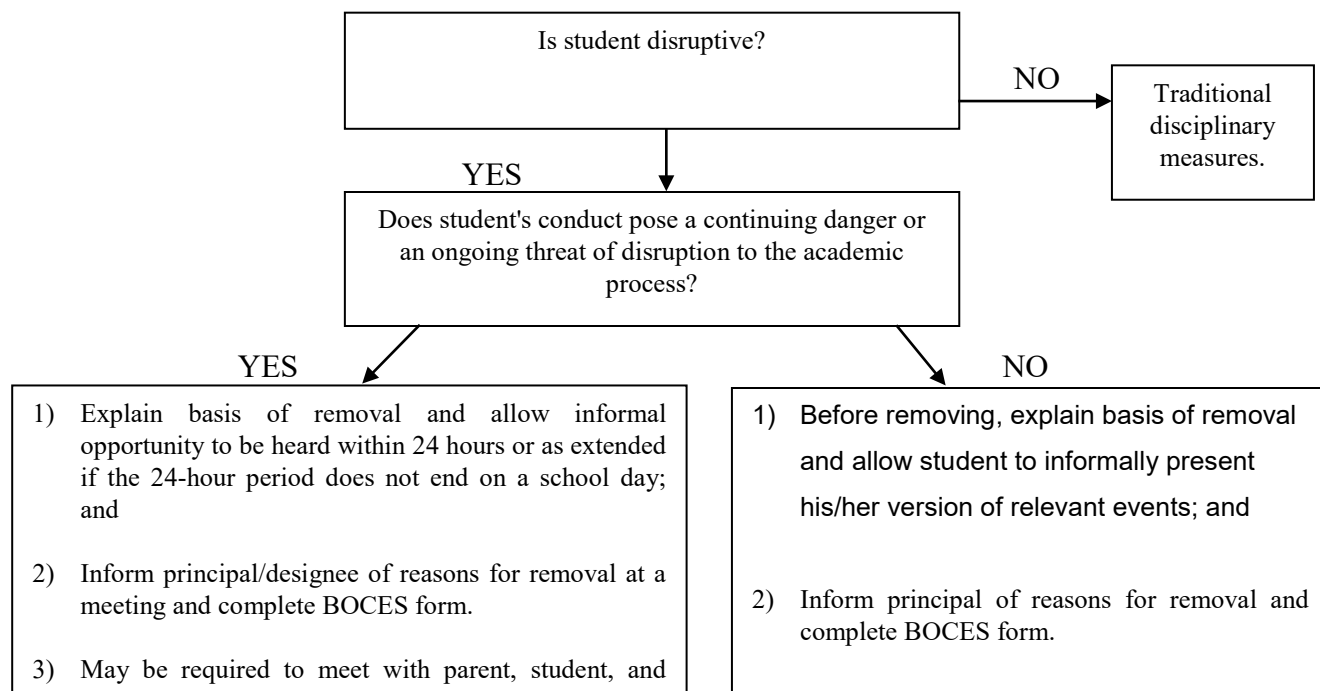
Is student disruptive?

NO

Traditional disciplinary measures.

YES

Does student's conduct pose a continuing danger or an ongoing threat of disruption to the academic process?

YES

1) Explain basis of removal and allow informal opportunity to be heard within 24 hours or as extended if the 24-hour period does not end on a school day; and

2) Inform principal/designee of reasons for removal at a meeting and complete BOCES form.

3) May be required to meet with parent, student, and

NO

1) Before removing, explain basis of removal and allow student to informally present his/her version of relevant events; and

2) Inform principal of reasons for removal and complete BOCES form.